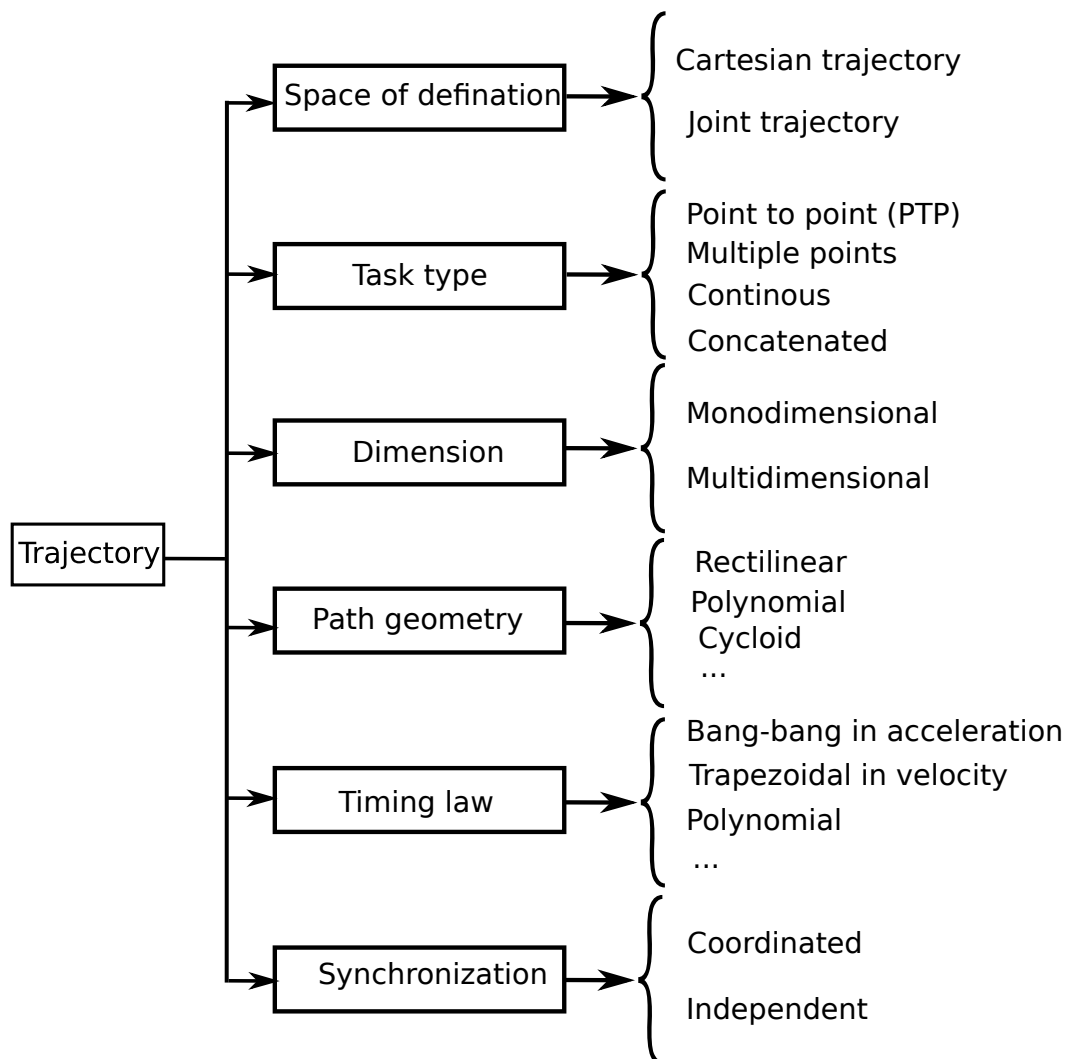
Trajectory

Space of defination
Cartesian trajectory
Joint trajectory

Task type
Point to point (PTP)
Multiple points
Continous
Concatenated

Dimension
Monodimensional
Multidimensional

Path geometry
Rectilinear
Polynomial
Cycloid
...

Timing law
Bang-bang in acceleration
Trapezoidal in velocity
Polynomial
...

Synchronization
Coordinated
Independent